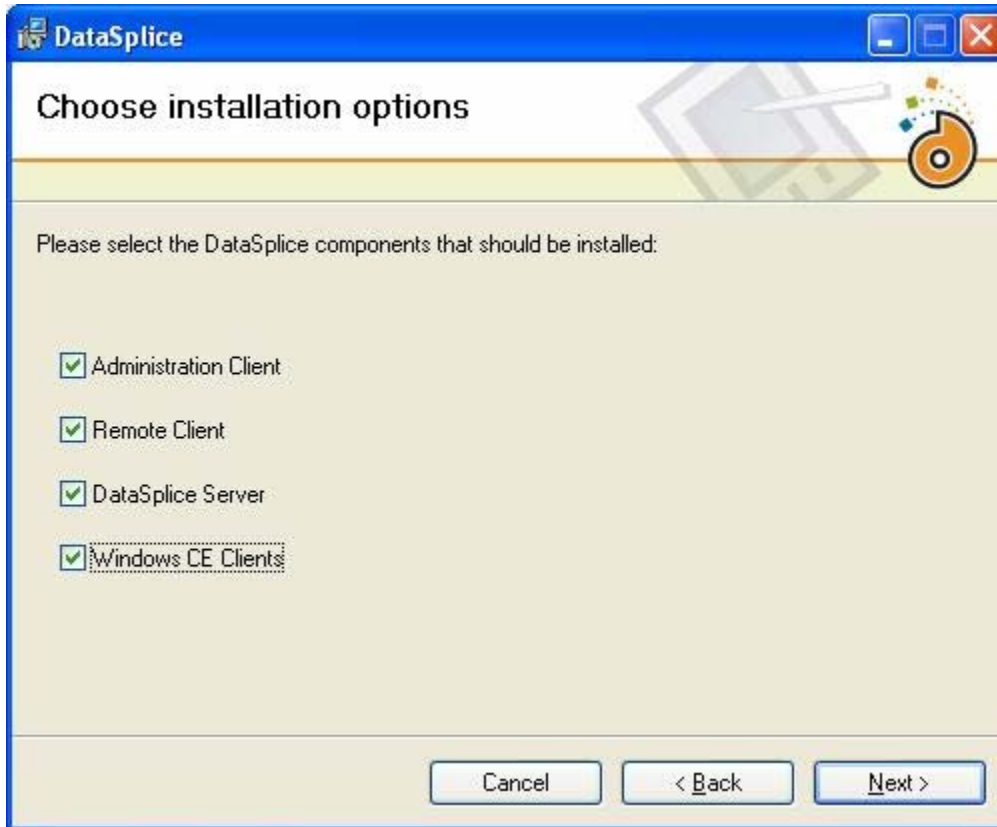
DataSplice

Choose installation options

Please select the DataSplice components that should be installed:

Administration Client

Remote Client

DataSplice Server

Windows CE Clients

Cancel
< Back
Next >